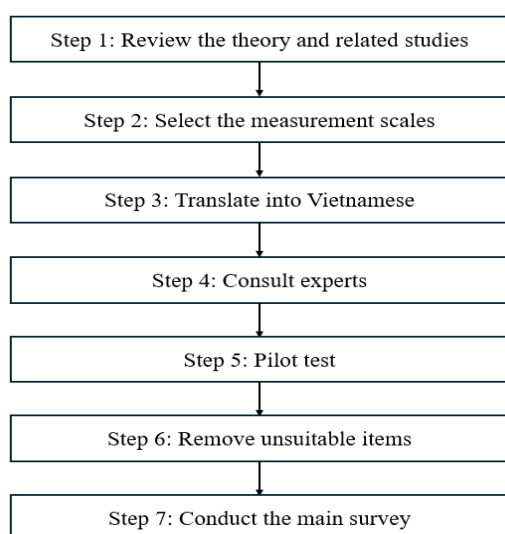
Step 1: Review the theory and related studies

Step 2: Select the measurement scales

Step 3: Translate into Vietnamese

Step 4: Consult experts

Step 5: Pilot test

Step 6: Remove unsuitable items

Step 7: Conduct the main survey